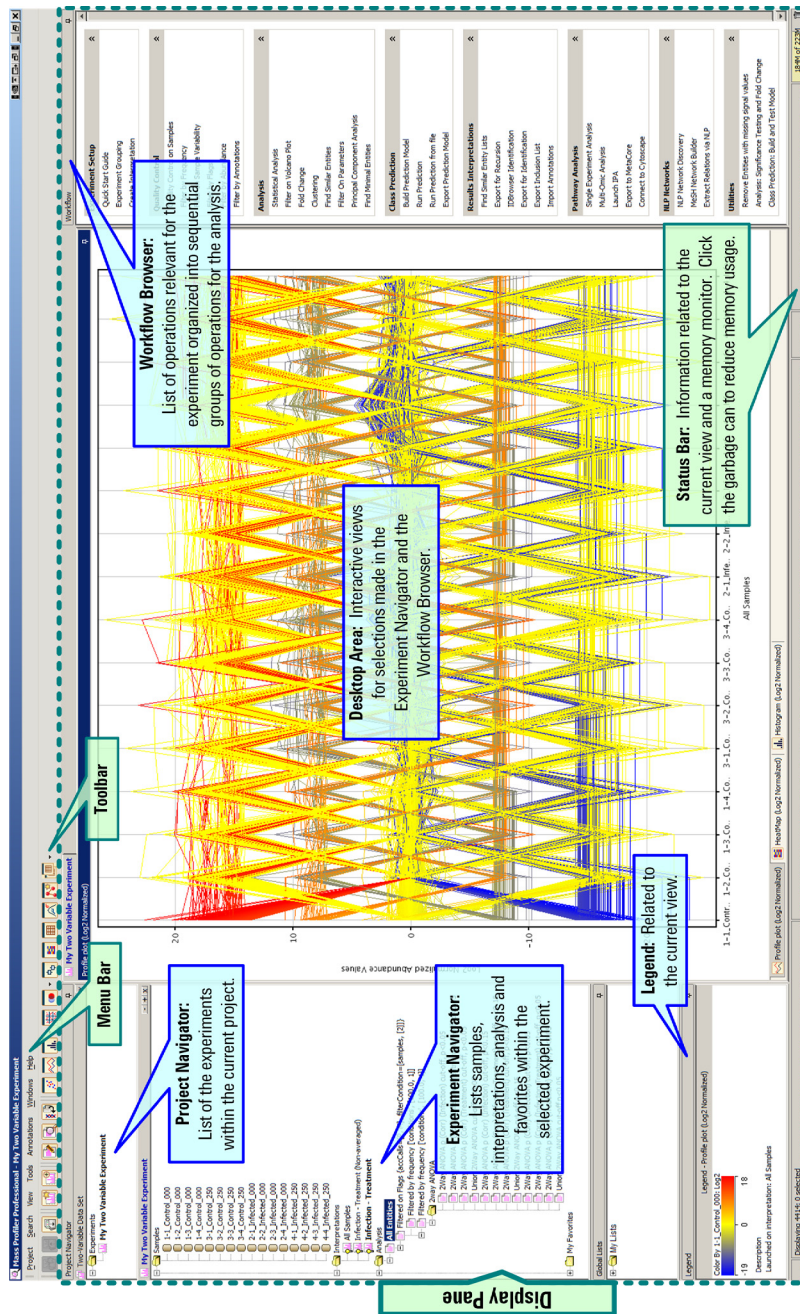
Mass Profiler Professional - My Two Variable Experiment

Project Search View Tools Annotations Windows Help

Menu Bar

Toolbar

Project Navigator
Two-Variable Data Set
Experiments
My Two Variable Experiment

Project Navigator: List of the experiments within the current project.

My Two Variable Experiment
Samples
1-1_Control_000
1-2_Control_000
1-3_Control_000
1-4_Control_000
2-1_Infected_000
2-2_Infected_000
2-3_Infected_000
2-4_Infected_000
3-1_Control_250
3-2_Control_250
3-3_Control_250
3-4_Control_250
4-1_Infected_250
4-2_Infected_250
4-3_Infected_250
4-4_Infected_250
Interpretations
All Samples
Infection - Treatment (Non-averaged)
Infection - Treatment
Analysis
All Entities
Filtered on Flags
Filtered by frequency
Filtered by frequency
2Way ANOVA

Experiment Navigator: Lists samples, interpretations, analysis and favorites within the selected experiment.

My Favorites

Global Lists
My Lists

Legend
Legend - Profile plot (Log2 Normalized)
Color By 1-1_Control_000 Log2
-19 0 18
Description
Launched on interpretation: All Samples

Legend: Related to the current view.

Display Pane

My Two Variable Experiment
Profile plot (Log2 Normalized)

Normalized Abundance Values
20
10
0
-10

1-1_Contr... 1-2_Co... 1-3_Co... 1-4_Co... 3-1_Co... 3-2_Co... 3-3_Co... 3-4_Co... 2-1_Infe... 2-2_In...
All Samples

Desktop Area: Interactive views for selections made in the Experiment Navigator and the Workflow Browser.

Profile plot (Log2 Normalized) | HeatMap (Log2 Normalized) | Histogram (Log2 Normalized)

Workflow Browser: List of operations relevant for the experiment organized into sequential groups of operations for the analysis.

Workflow
Experiment Setup
Quick Start Guide
Experiment Grouping
Create Interpretation

Quality Control
Quality Control on Samples
Filter by Frequency
Filter by Sample Variability
Filter by Abundance
Filter by Annotations

Analysis
Statistical Analysis
Filter on Volcano Plot
Fold Change
Clustering
Find Similar Entities
Filter On Parameters
Principal Component Analysis
Find Minimal Entities

Class Prediction
Build Prediction Model
Run Prediction
Run Prediction from file
Export Prediction Model

Results Interpretations
Find Similar Entity Lists
Export for Recursion
IDBrowser Identification
Export for Identification
Export Inclusion List
Import Annotations

Pathway Analysis
Single Experiment Analysis
Multi-Omic Analysis
Launch IPA
Export to MetaCore
Connect to Cytoscape

NLP Networks
NLP Network Discovery
MeSH Network Builder
Extract Relations via NLP

Utilities
Remove Entities with missing signal values
Analysis: Significance Testing and Fold Change
Class Prediction: Build and Test Model

Status Bar: Information related to the current view and a memory monitor. Click the garbage can to reduce memory usage.

Displaying 4416, 0 selected
184M of 223M